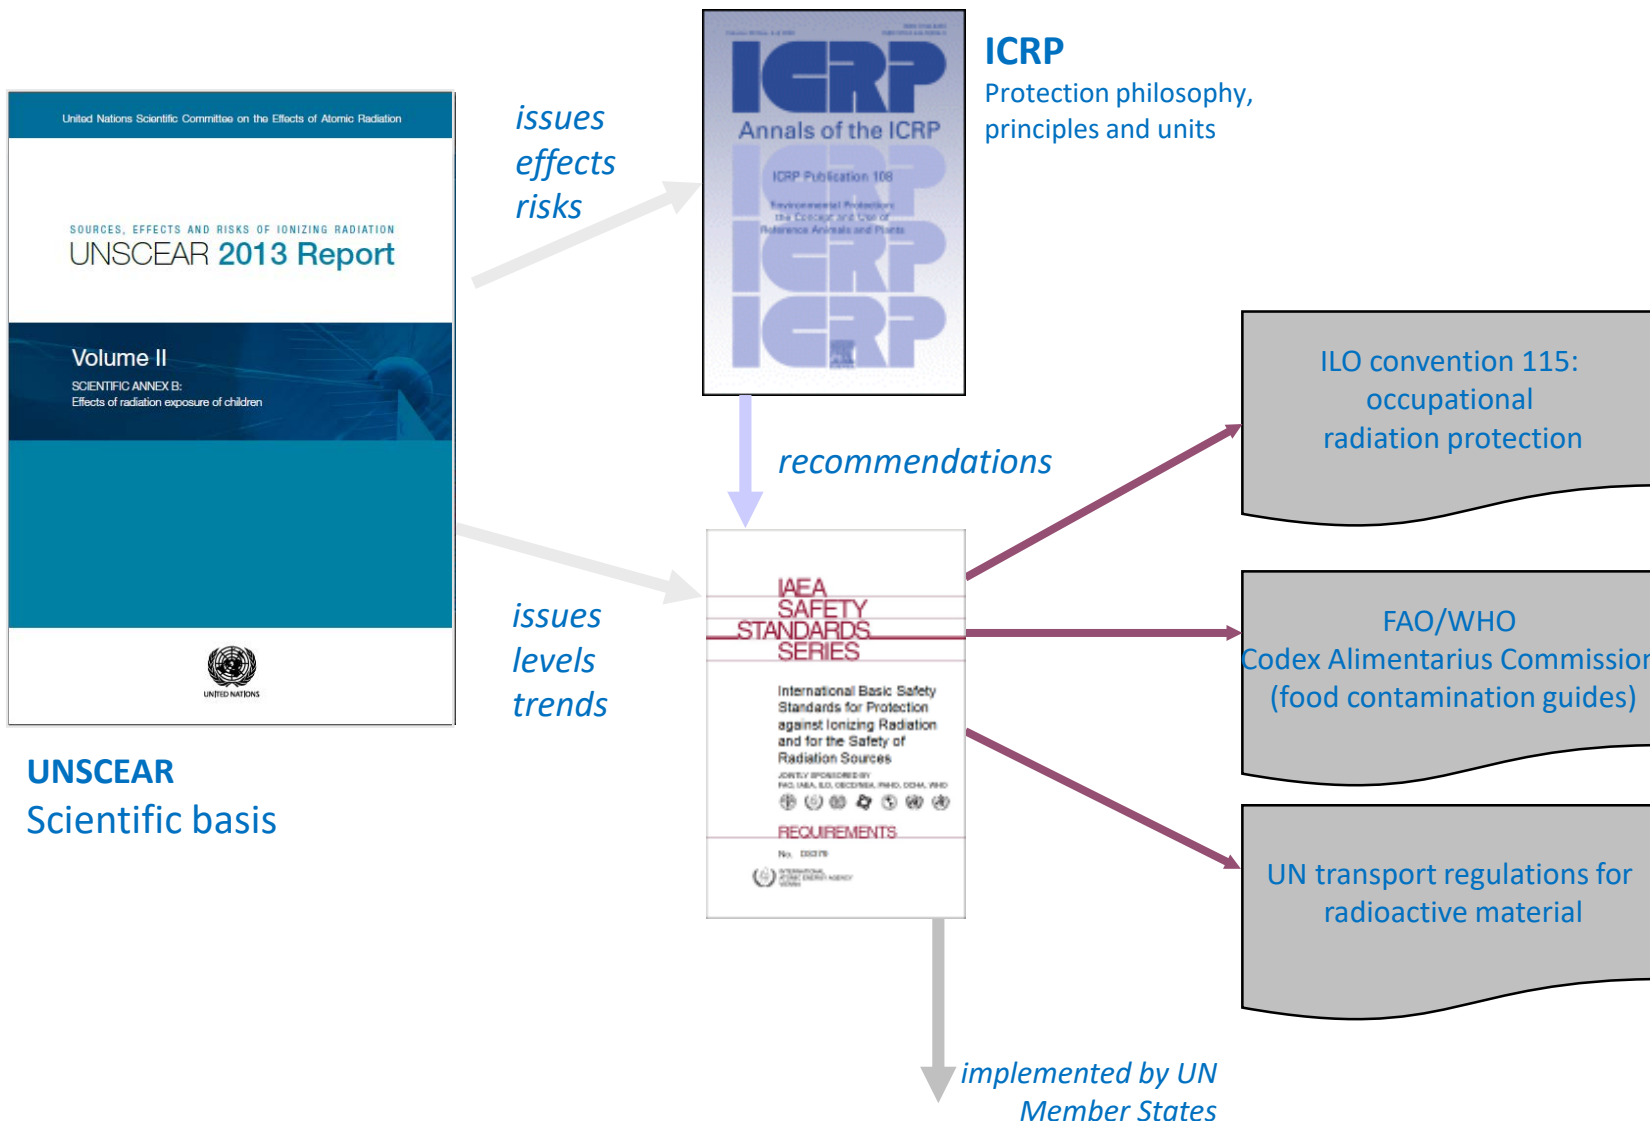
United Nations Scientific Committee on the Effects of Atomic Radiation

SOURCES, EFFECTS AND RISKS OF IONIZING RADIATION
UNSCEAR 2013 Report

Volume II
SCIENTIFIC ANNEX B:
Effects of radiation exposure of children

UNITED NATIONS

UNSCEAR
Scientific basis

issues
effects
risks

ICRP
Annals of the ICRP
ICRP Publication 108
Environmental Protection: the Concept and Use of Reference Animals and Plants

ICRP
Protection philosophy, principles and units

recommendations

issues
levels
trends

IAEA
SAFETY
STANDARDS
SERIES

International Basic Safety Standards for Protection against Ionizing Radiation and for the Safety of Radiation Sources
JOINTLY SPONSORED BY
FAO, IAEA, ILO, OECD/NEA, PAHO, OCHA, WHO

REQUIREMENTS
No. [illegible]

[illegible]

ILO convention 115: occupational radiation protection

FAO/WHO
Codex Alimentarius Commission
(food contamination guides)

UN transport regulations for radioactive material

implemented by UN Member States